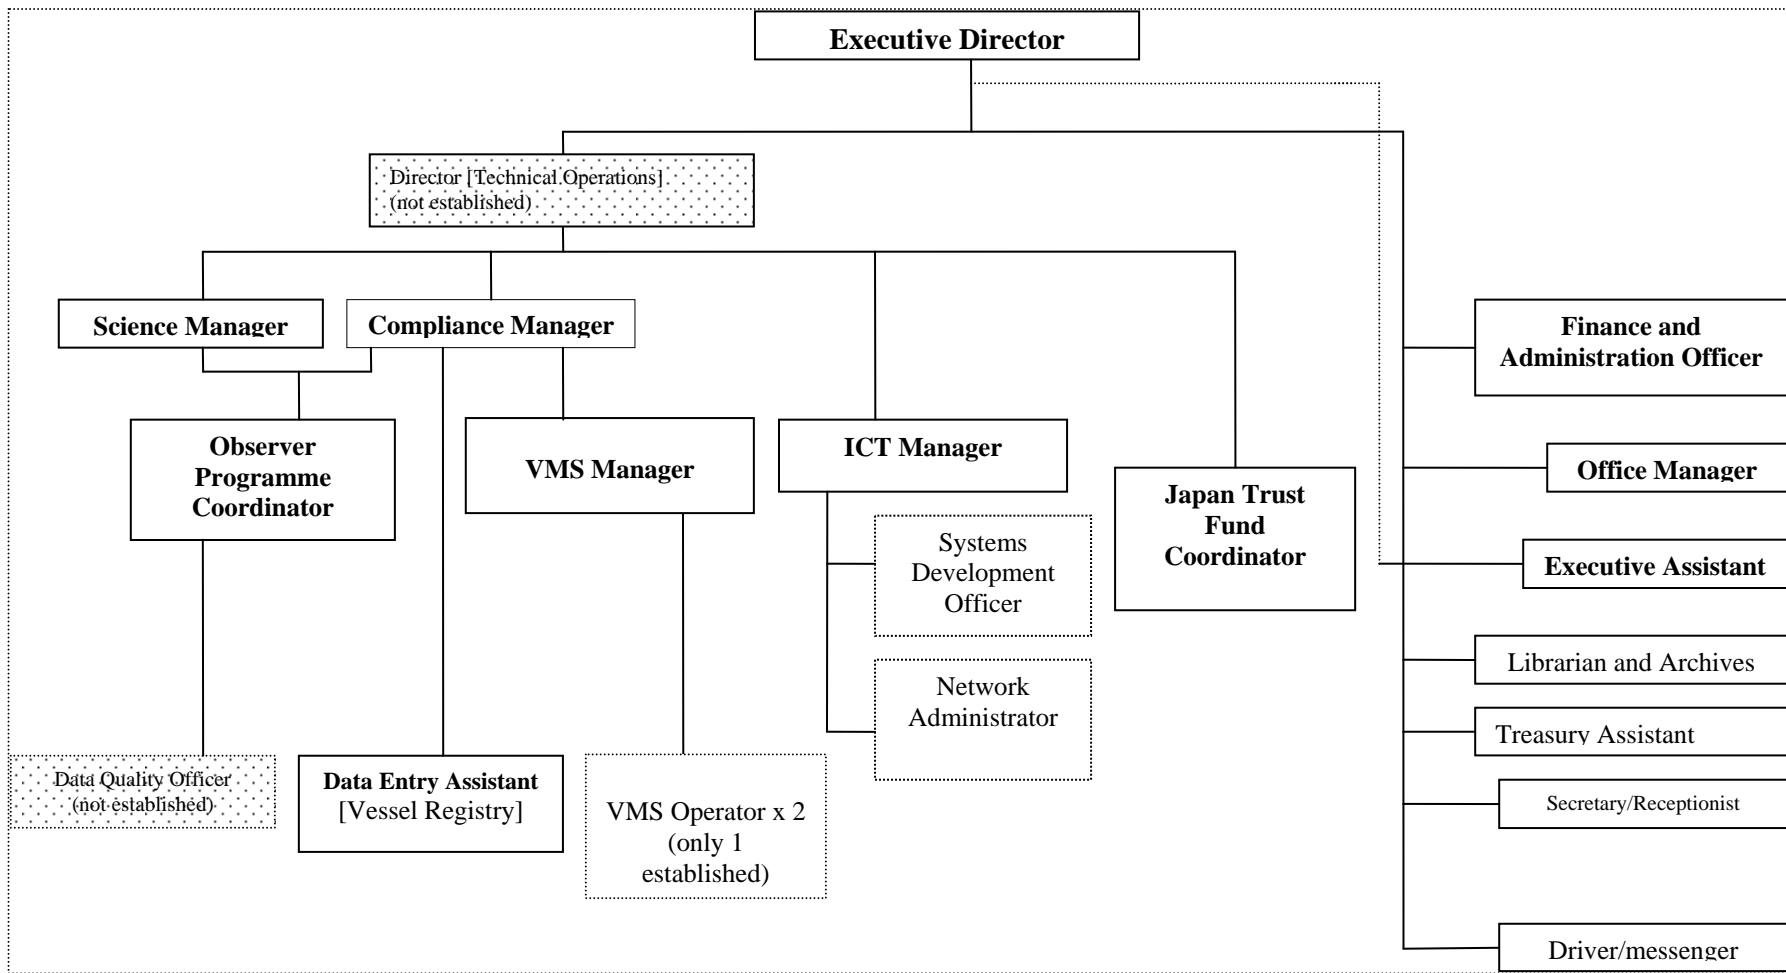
Executive Director

Director [Technical Operations] (not established)

Science Manager

Compliance Manager

Observer Programme Coordinator

VMS Manager

ICT Manager

Japan Trust Fund Coordinator

Systems Development Officer

Network Administrator

Data Quality Officer (not established)

Data Entry Assistant [Vessel Registry]

VMS Operator x 2 (only 1 established)

Finance and Administration Officer

Office Manager

Executive Assistant

Librarian and Archives

Treasury Assistant

Secretary/Receptionist

Driver/messenger